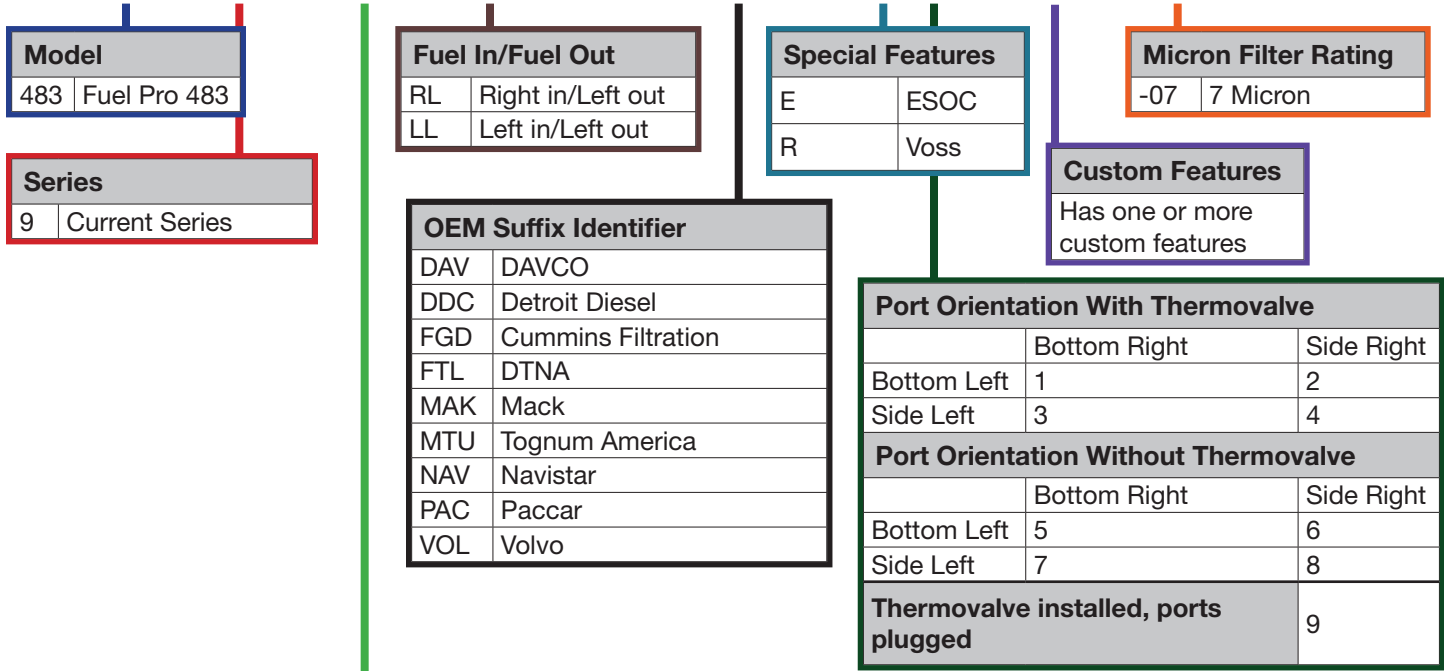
| Model | |
|---|---|
| 483 | Fuel Pro 483 |

| Series | |
|---|---|
| 9 | Current Series |

| Fuel In/Fuel Out | |
|---|---|
| RL | Right in/Left out |
| LL | Left in/Left out |

| OEM Suffix Identifier | |
|---|---|
| DAV | DAVCO |
| DDC | Detroit Diesel |
| FGD | Cummins Filtration |
| FTL | DTNA |
| MAK | Mack |
| MTU | Tognum America |
| NAV | Navistar |
| PAC | Paccar |
| VOL | Volvo |

| Special Features | |
|---|---|
| E | ESOC |
| R | Voss |

| Micron Filter Rating | |
|---|---|
| -07 | 7 Micron |

Custom Features
Has one or more custom features

| Port Orientation With Thermovalve | | |
|---|---|---|
| | Bottom Right | Side Right |
| Bottom Left | 1 | 2 |
| Side Left | 3 | 4 |
| Port Orientation Without Thermovalve | | |
| | Bottom Right | Side Right |
| Bottom Left | 5 | 6 |
| Side Left | 7 | 8 |
| Thermovalve installed, ports plugged | | 9 |